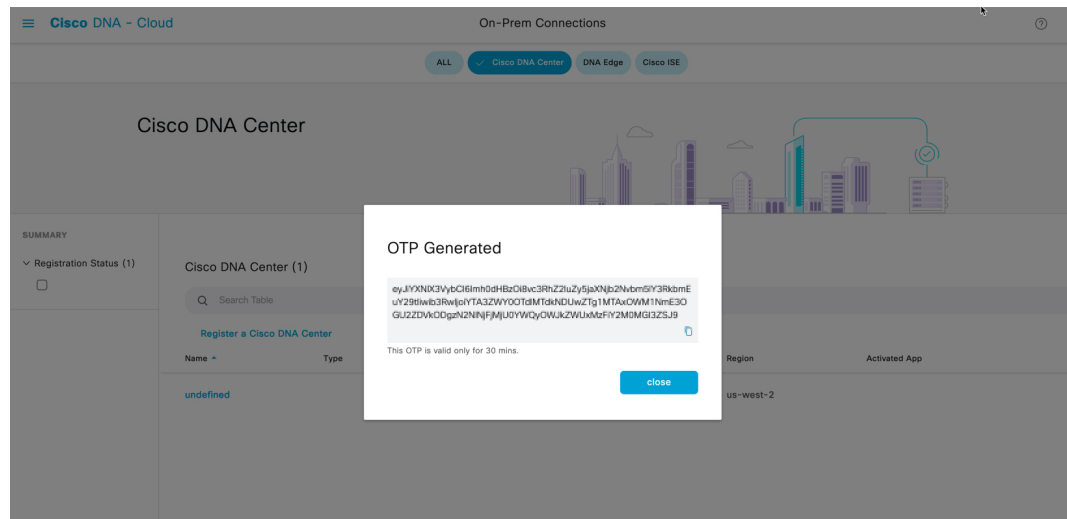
Cisco DNA - Cloud

On-Prem Connections

?

ALL

Cisco DNA Center

DNA Edge

Cisco ISE

Cisco DNA Center

SUMMARY

Registration Status (1)

Cisco DNA Center (1)

Search Table

Register a Cisco DNA Center

Name

Type

Region

Activated App

undefined

us-west-2

OTP Generated

eyJiYXNlX3VybCI6Imh0dHBzOi8vc3RhZ2luZy5jaXNjb2Nvbm5lY3RkbmEuY29tIiwib3RwIjoiYTA3ZWY0OTdlMTdkNDUwZTg1MTAxOWM1NmE3OGU2ZDVkODgzN2NlNjFjMjU0YWQyOWJkZWUxMzFiY2M0MGI3ZSJ9

This OTP is valid only for 30 mins.

close